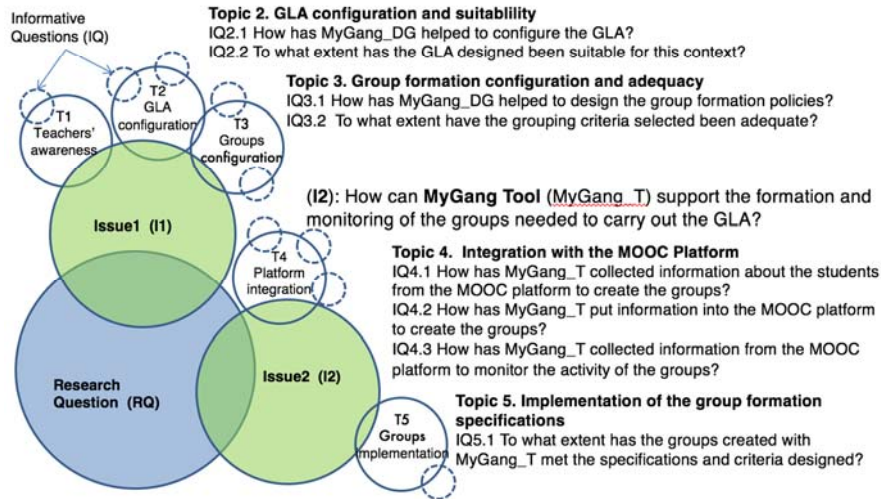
Informative Questions (IQ)

T1 Teachers' awareness

T2 GLA configuration

T3 Groups configuration

Issue1 (I1)

T4 Platform integration

Research Question (RQ)

Issue2 (I2)

T5 Groups implementation

Topic 2. GLA configuration and suitablility
IQ2.1 How has MyGang_DG helped to configure the GLA?
IQ2.2 To what extent has the GLA designed been suitable for this context?

Topic 3. Group formation configuration and adequacy
IQ3.1 How has MyGang_DG helped to design the group formation policies?
IQ3.2 To what extent have the grouping criteria selected been adequate?

(I2): How can MyGang Tool (MyGang_T) support the formation and monitoring of the groups needed to carry out the GLA?

Topic 4. Integration with the MOOC Platform
IQ4.1 How has MyGang_T collected information about the students from the MOOC platform to create the groups?
IQ4.2 How has MyGang_T put information into the MOOC platform to create the groups?
IQ4.3 How has MyGang_T collected information from the MOOC platform to monitor the activity of the groups?

Topic 5. Implementation of the group formation specifications
IQ5.1 To what extent has the groups created with MyGang_T met the specifications and criteria designed?